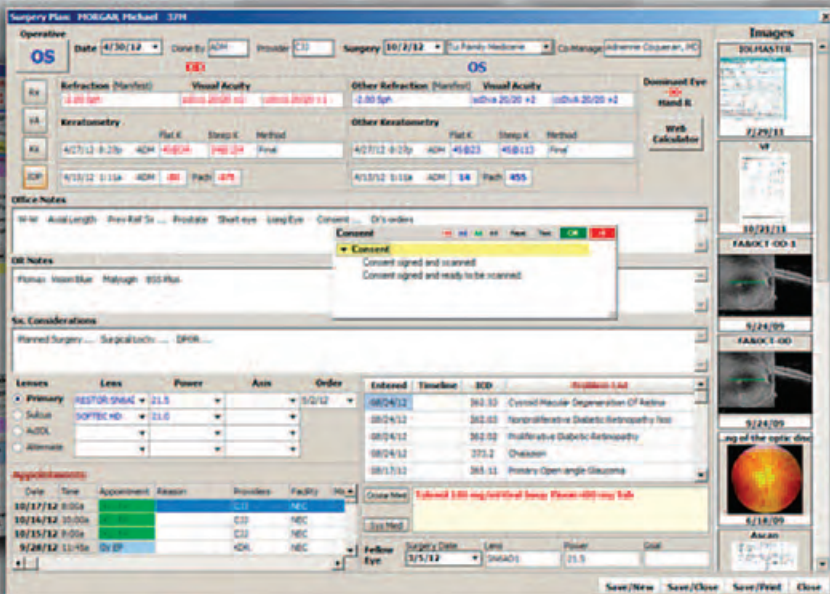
Surgery Plan: MORGAN, Michael 37M

Operative
OS
Date 4/30/12 Done By ADM Provider CJJ
OD
Surgery 10/2/12 Eu Family Medicine Co-Manage Adrienne Clopenan, MD
OS

Rx
VA
Ks
IOP

Refraction (Manifest) Visual Acuity
-3.00 Sph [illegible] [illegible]
Keratometry
Flat K Steep K Method
4/27/12 6:20p ADM 45@08 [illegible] Final
4/10/12 1:11a ADM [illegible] Pach 475

Other Refraction (Manifest) Visual Acuity
-2.00 Sph ccDVA 20/20 +2 ccDVA 20/20 +2
Other Keratometry
Flat K Steep K Method
4/27/12 6:27p ADM 45@23 45@113 Final
4/10/12 1:11a ADM 14 Pach 455

Dominant Eye
OD
Hand R
Web Calculator

Office Notes
W-W Axial Length Prev Ref Sx Prostate Short eye Long Eye Consent Dr's orders

Consent
Consent
Consent signed and scanned
Consent signed and ready to be scanned
OK

OR Notes
Flomax Vision Blue Malyugin ISS Plus

Sx. Considerations
Planned Surgery Surgical Loctn DPOR

Lenses Lens Power Axis Order
Primary RESTOR SN6AD 21.5 5/2/12
Sulcus SOFTEC HD 21.0
AcIOL
Alternate

Entered Timeline ICD Problem List
08/24/12 362.53 Cystoid Macular Degeneration Of Retina
08/24/12 362.03 Nonproliferative Diabetic Retinopathy Nos
08/24/12 362.02 Proliferative Diabetic Retinopathy
08/24/12 373.2 Chalazion
08/17/12 365.11 Primary Open-angle Glaucoma

Ocular Med
Sys Med
Tylenol 500 mg/oral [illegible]

Appointments
Date Time Appointment Reason Providers Facility
10/17/12 9:00a CJJ NEC
10/16/12 10:00a CJJ NEC
10/15/12 9:00a CJJ NEC
9/28/12 11:15a Dr EP KDK NEC

Fellow Eye
Surgery Date Lens Power Goal
3/5/12 SN6AD1 21.5

Images
IOLMASTER
7/29/11
VF
10/21/11
FA&OCT-OD-1
9/24/09
FA&OCT-OD
9/24/09
...ng of the optic disc
6/18/09
Ascan

Save/New Save/Close Save/Print Close